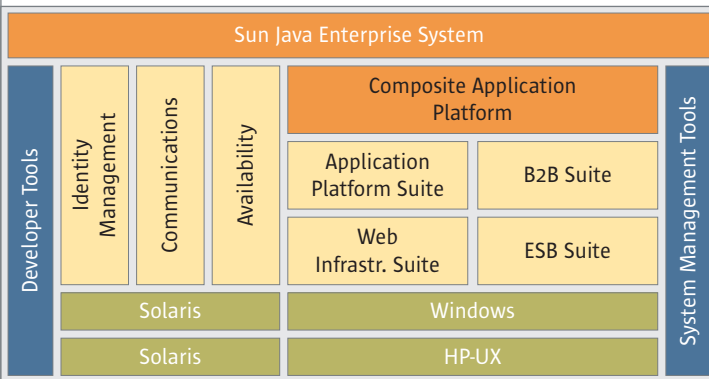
Sun Java Enterprise System

Developer Tools

Identity Management

Communications

Availability

Composite Application Platform

Application Platform Suite

B2B Suite

Web Infrastr. Suite

ESB Suite

System Management Tools

Solaris

Windows

Solaris

HP-UX